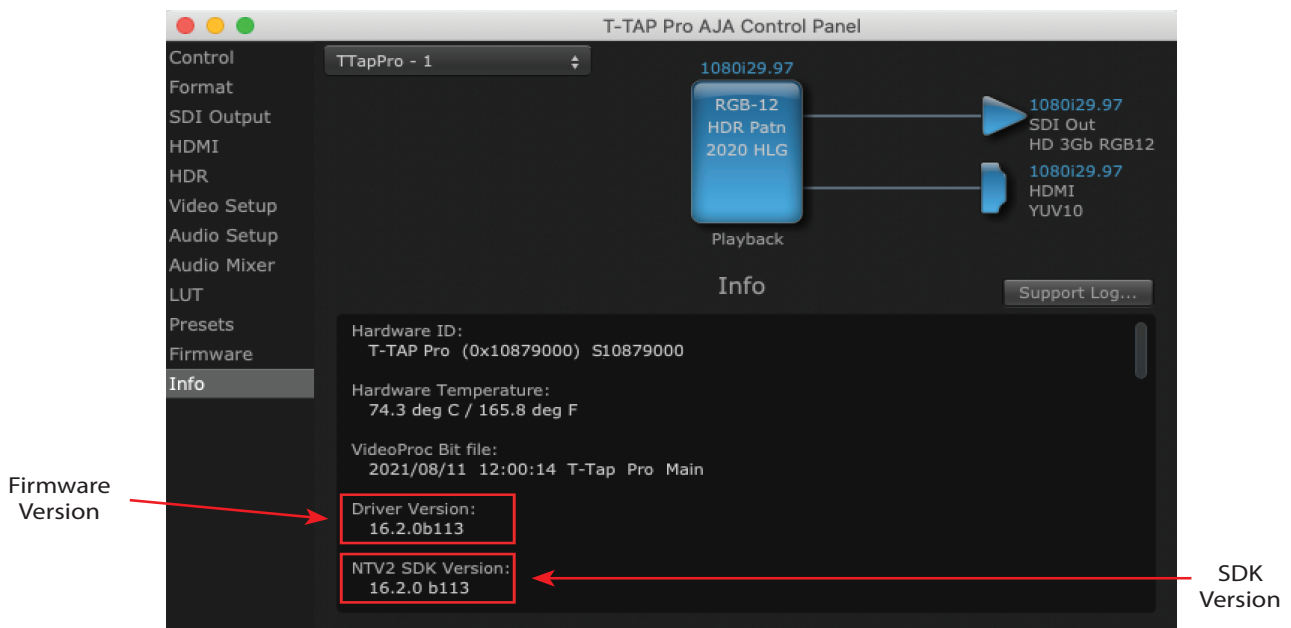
T-TAP Pro AJA Control Panel

Control
Format
SDI Output
HDMI
HDR
Video Setup
Audio Setup
Audio Mixer
LUT
Presets
Firmware
Info

TTapPro - 1

1080i29.97
RGB-12
HDR Patn
2020 HLG
Playback

1080i29.97
SDI Out
HD 3Gb RGB12

1080i29.97
HDMI
YUV10

Info

Support Log...

Hardware ID:
T-TAP Pro (0x10879000) S10879000

Hardware Temperature:
74.3 deg C / 165.8 deg F

VideoProc Bit file:
2021/08/11 12:00:14 T-Tap Pro Main

Driver Version:
16.2.0b113

NTV2 SDK Version:
16.2.0 b113

Firmware Version

SDK Version